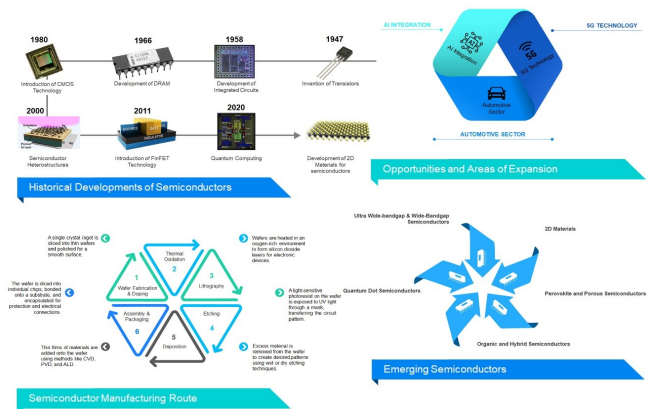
1980
Introduction of CMOS Technology

1966
Development of DRAM

1958
Development of Integrated Circuits

1947
Invention of Transistors

2000
Semiconductor Heterostructures

2011
Introduction of FinFET Technology

2020
Quantum Computing

Development of 2D Materials for semiconductors

Historical Developments of Semiconductors

AI INTEGRATION
5G TECHNOLOGY
AI Integration
5G Technology
Automotive Sector
AUTOMOTIVE SECTOR

Opportunities and Areas of Expansion

A single crystal ingot is sliced into thin wafers and polished for a smooth surface.

Wafers are heated in an oxygen-rich environment to form silicon dioxide layers for electronic devices.

The wafer is diced into individual chips, bonded onto a substrate, and encapsulated for protection and electrical connections.

A light-sensitive photoresist on the wafer is exposed to UV light through a mask, transferring the circuit pattern.

Thin films of materials are added onto the wafer using methods like CVD, PVD, and ALD.

Excess material is removed from the wafer to create desired patterns using wet or dry etching techniques.

1 Wafer Fabrication & Doping
2 Thermal Oxidation
3 Lithography
4 Etching
5 Deposition
6 Assembly & Packaging

Semiconductor Manufacturing Route

Ultra Wide-bandgap & Wide-Bandgap Semiconductors
2D Materials
Quantum Dot Semiconductors
Perovskite and Porous Semiconductors
Organic and Hybrid Semiconductors

Emerging Semiconductors